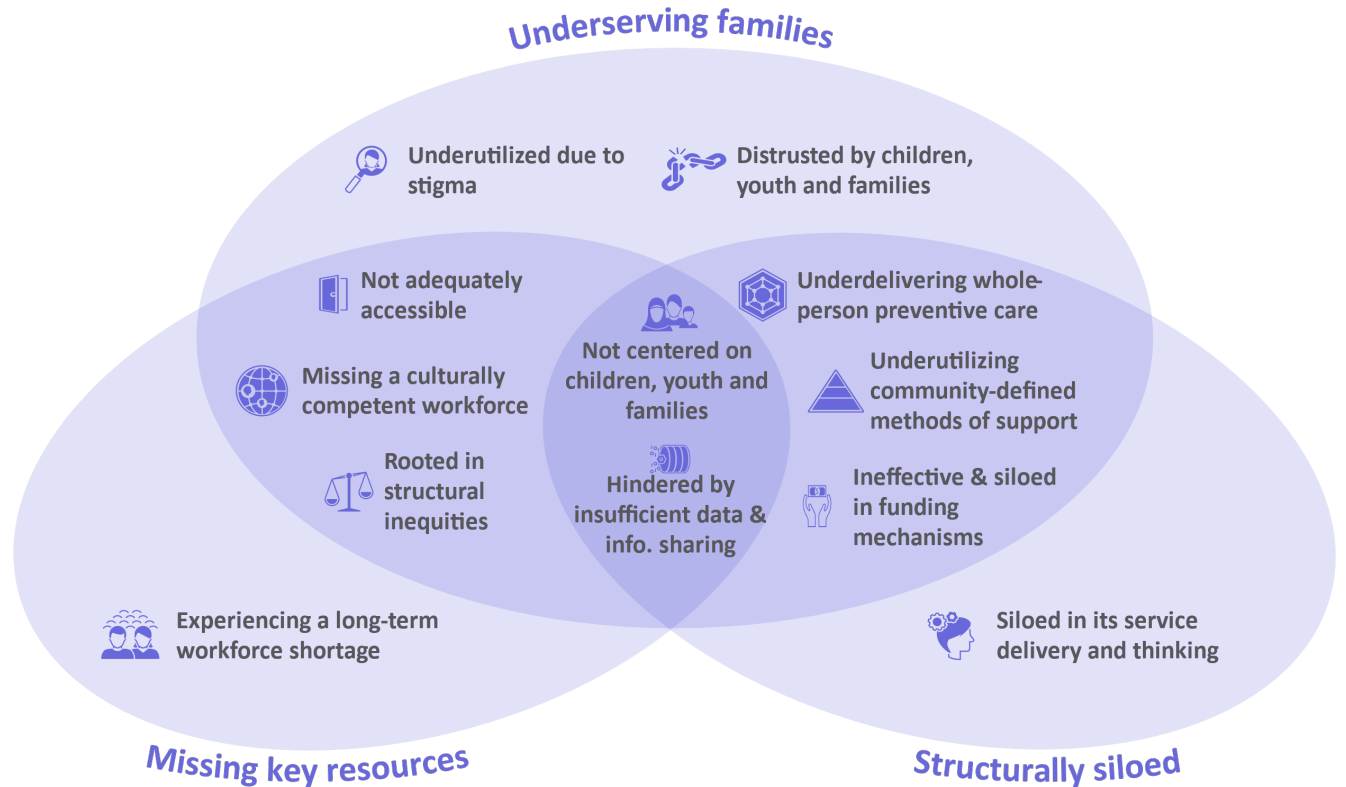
Underserving families

Underutilized due to stigma

Distrusted by children, youth and families

Not adequately accessible

Underdelivering whole-person preventive care

Missing a culturally competent workforce

Not centered on children, youth and families

Underutilizing community-defined methods of support

Rooted in structural inequities

Hindered by insufficient data & info. sharing

Ineffective & siloed in funding mechanisms

Experiencing a long-term workforce shortage

Siloed in its service delivery and thinking

Missing key resources

Structurally siloed